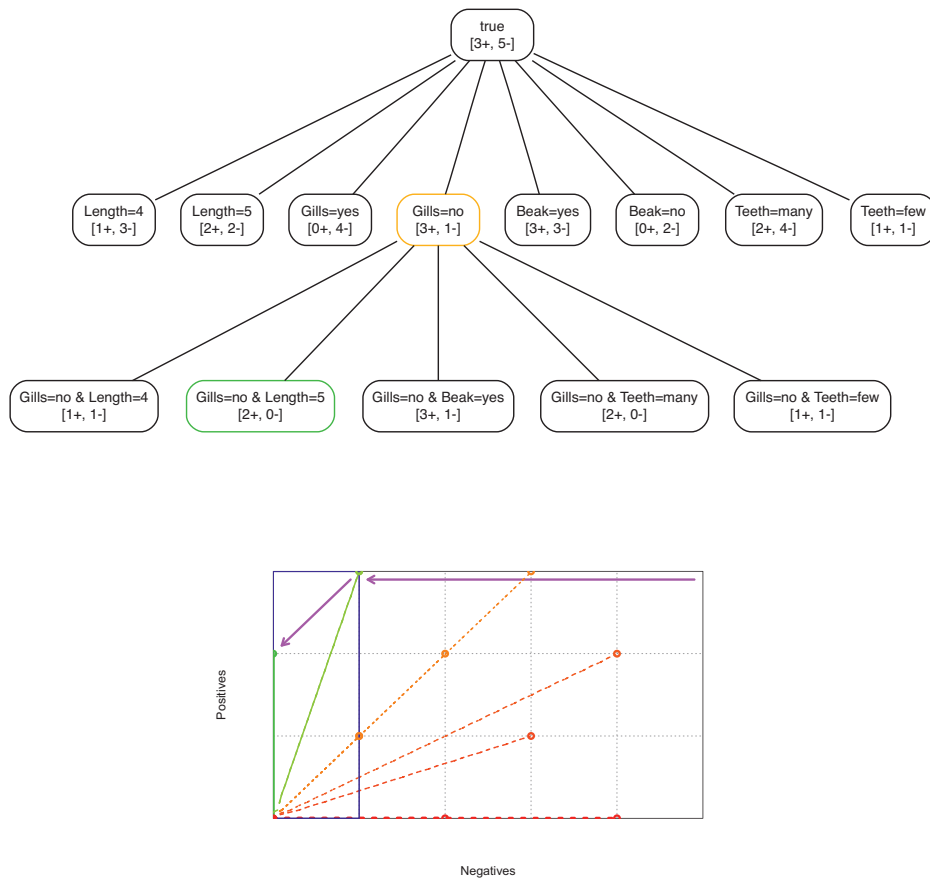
true
[3+, 5-]

Length=4
[1+, 3-]

Length=5
[2+, 2-]

Gills=yes
[0+, 4-]

Gills=no
[3+, 1-]

Beak=yes
[3+, 3-]

Beak=no
[0+, 2-]

Teeth=many
[2+, 4-]

Teeth=few
[1+, 1-]

Gills=no & Length=4
[1+, 1-]

Gills=no & Length=5
[2+, 0-]

Gills=no & Beak=yes
[3+, 1-]

Gills=no & Teeth=many
[2+, 0-]

Gills=no & Teeth=few
[1+, 1-]

Positives

Negatives